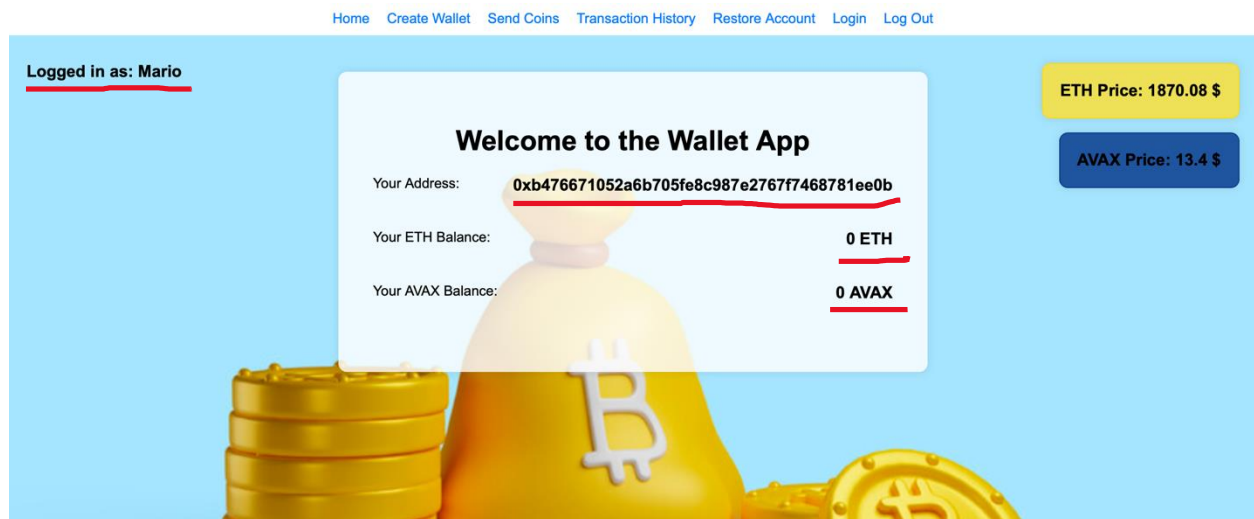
Home Create Wallet Send Coins Transaction History Restore Account Login Log Out

Logged in as: Mario

ETH Price: 1870.08 $

AVAX Price: 13.4 $

Welcome to the Wallet App

Your Address: 0xb476671052a6b705fe8c987e2767f7468781ee0b

Your ETH Balance: 0 ETH

Your AVAX Balance: 0 AVAX